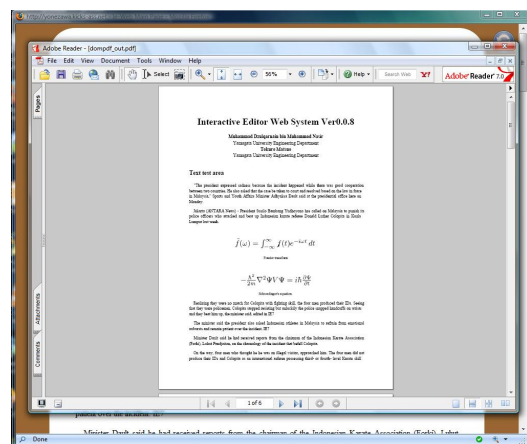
Adobe Reader - [dompdf_out.pdf]

File Edit View Document Tools Window Help

Select 50% Help Search Web Adobe Reader 7.0

Pages

Attachments

Comments

Interactive Editor Web System Ver0.0.8

Muhammad Dzulqarnain bin Muhammad Nasir
Yamagata University Engineering Department
Tokuro Matsuo
Yamagata University Engineering Department

Text test area

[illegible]

$\hat{f}(\omega) = \int_{-\infty}^{\infty} f(t)e^{-i\omega t}\,dt$

Fourier transform

$-\frac{\hbar^2}{2m}\nabla^2\Psi + V\Psi = i\hbar\frac{\partial\Psi}{\partial t}$

Schrodinger's equation

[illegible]

1 of 6

Minister Dzulr said he had received reports from the chairman of the Indonesian Karate Association (Forki) Lubut

Done